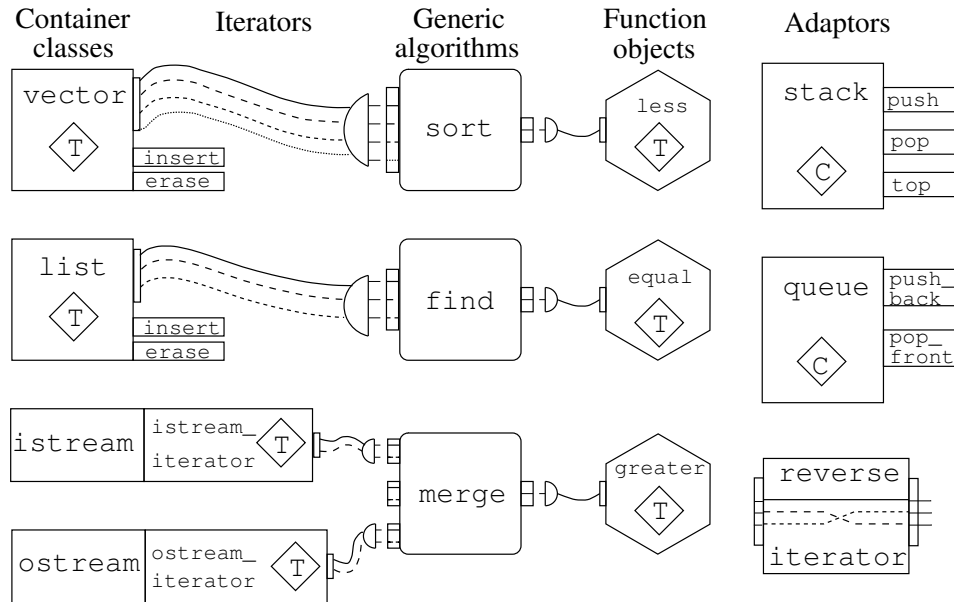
Container classes

Iterators

Generic algorithms

Function objects

Adaptors

vector
T
insert
erase

sort

less
T

stack
C
push
pop
top

list
T
insert
erase

find

equal
T

queue
C
push_back
pop_front

istream
istream_iterator
T

merge

greater
T

reverse
iterator

ostream
ostream_iterator
T